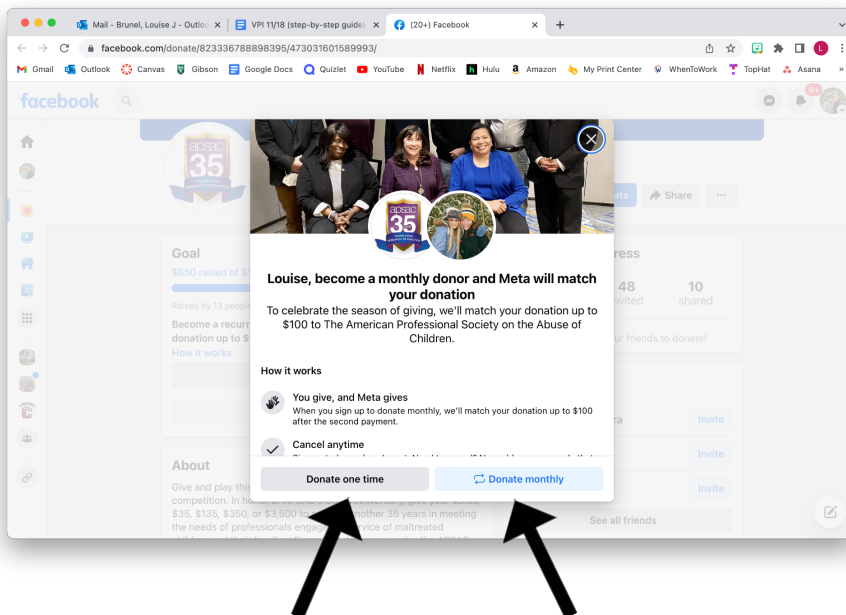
Mail - Brunel, Louise J - Outloo ×
VPI 11/18 (step-by-step guide) ×
(20+) Facebook ×
+

facebook.com/donate/823336788898395/473031601589993/

Gmail Outlook Canvas Gibson Google Docs Quizlet YouTube Netflix Hulu Amazon My Print Center WhenToWork TopHat Asana »

facebook

20+

apsac 35

Donate
Share
···

Goal
$650 raised of $1
Raised by 13 people
Become a recurr
donation up to $
How it works

About
Give and play this
competition. In hon
$35, $135, $350, or $3,500 to
nother 35 years in meeting
the needs of professionals enga
rvice of maltreated

ress
48
invited
10
shared
ur friends to donate!

ra
Invite
Invite
Invite
See all friends

apsac 35

Louise, become a monthly donor and Meta will match your donation

To celebrate the season of giving, we'll match your donation up to $100 to The American Professional Society on the Abuse of Children.

How it works

You give, and Meta gives
When you sign up to donate monthly, we'll match your donation up to $100 after the second payment.

Cancel anytime
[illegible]

Donate one time
Donate monthly